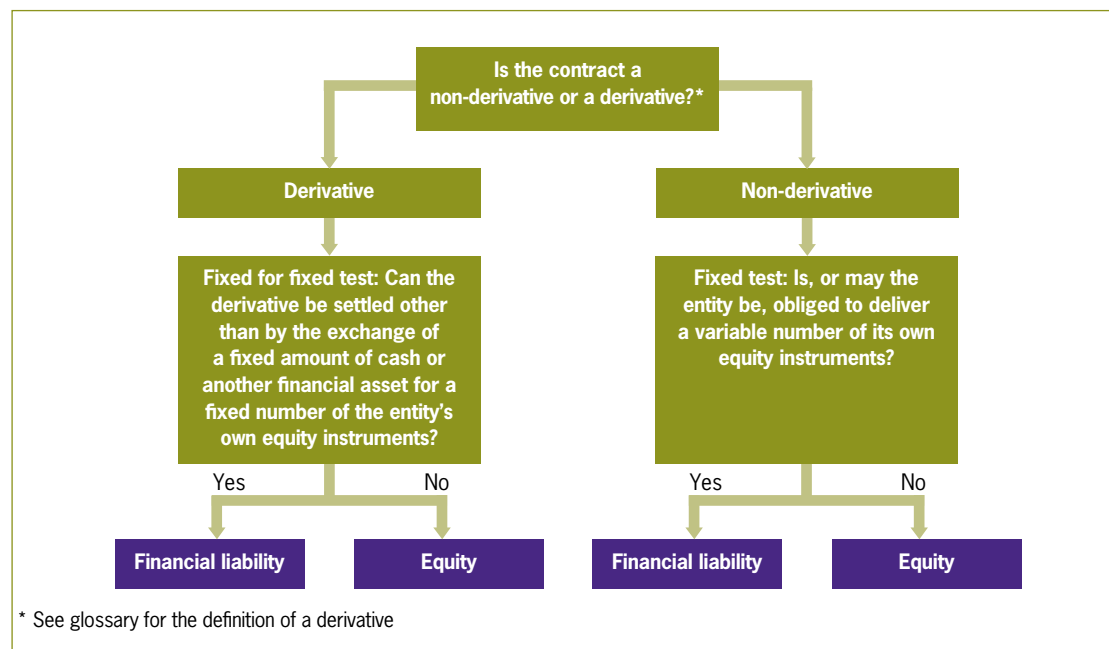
Is the contract a non-derivative or a derivative?*

Derivative

Non-derivative

Fixed for fixed test: Can the derivative be settled other than by the exchange of a fixed amount of cash or another financial asset for a fixed number of the entity's own equity instruments?

Fixed test: Is, or may the entity be, obliged to deliver a variable number of its own equity instruments?

Yes

No

Yes

No

Financial liability

Equity

Financial liability

Equity

* See glossary for the definition of a derivative